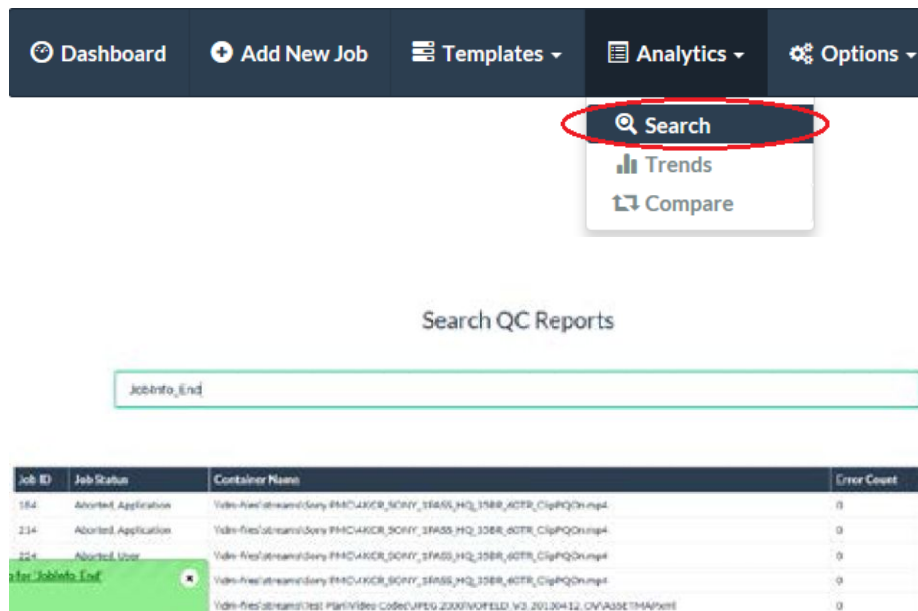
Dashboard | Add New Job | Templates ▾ | Analytics ▾ | Options ▾

Search
Trends
Compare

Search QC Reports

JobInfo_End

| Job ID | Job Status | Container Name | Error Count |
|---|---|---|---|
| 184 | Aborted, Application | \\dm-files\streams\Sony PMC\4KCR_SONY_1PASS_HQ_35BR_60TR_ClipPQOn.mp4 | 0 |
| 234 | Aborted, Application | \\dm-files\streams\Sony PMC\4KCR_SONY_1PASS_HQ_35BR_60TR_ClipPQOn.mp4 | 0 |
| 224 | Aborted, User | \\dm-files\streams\Sony PMC\4KCR_SONY_1PASS_HQ_35BR_60TR_ClipPQOn.mp4 | 0 |
| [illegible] | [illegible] | \\dm-files\streams\Sony PMC\4KCR_SONY_1PASS_HQ_35BR_60TR_ClipPQOn.mp4 | 0 |
| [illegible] | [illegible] | \\dm-files\streams\Test Plan\Video Codec\JPEG 2000\VOFELD_V3_20130412_OV\ASSETMAP.xml | 0 |

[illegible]s for 'JobInfo_End' ×